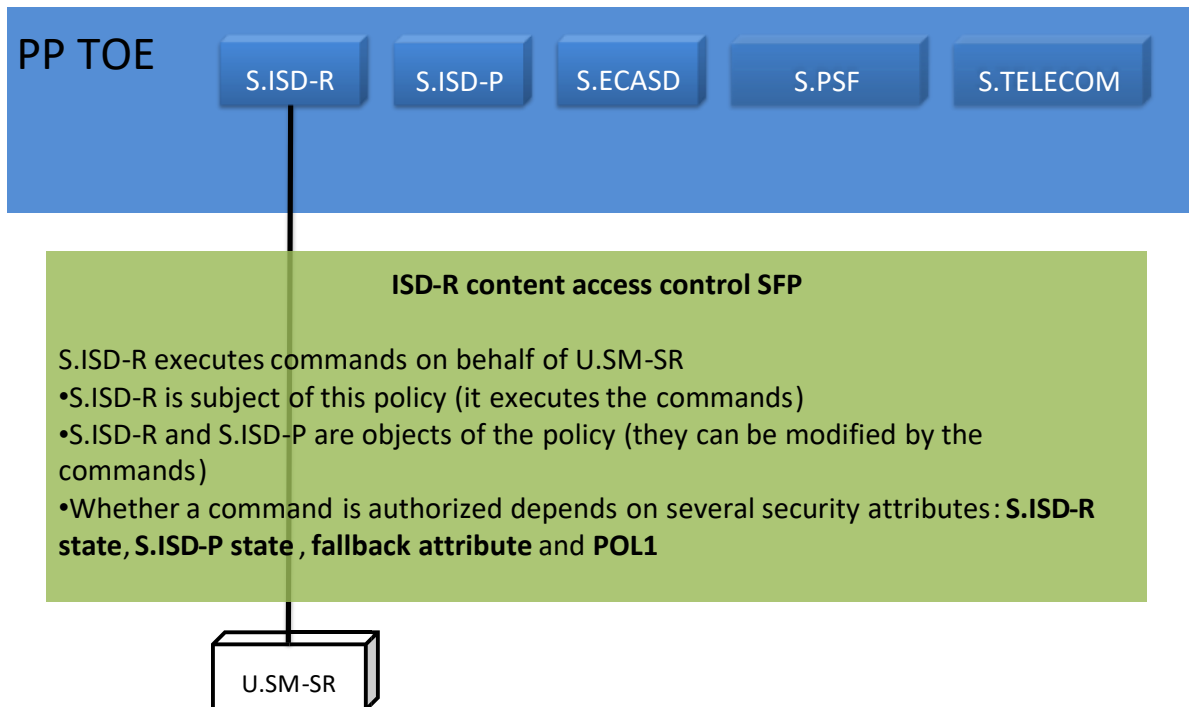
PP TOE

S.ISD-R

S.ISD-P

S.ECASD

S.PSF

S.TELECOM

**ISD-R content access control SFP**

S.ISD-R executes commands on behalf of U.SM-SR
•S.ISD-R is subject of this policy (it executes the commands)
•S.ISD-R and S.ISD-P are objects of the policy (they can be modified by the commands)
•Whether a command is authorized depends on several security attributes: **S.ISD-R state**, **S.ISD-P state**, **fallback attribute** and **POL1**

U.SM-SR